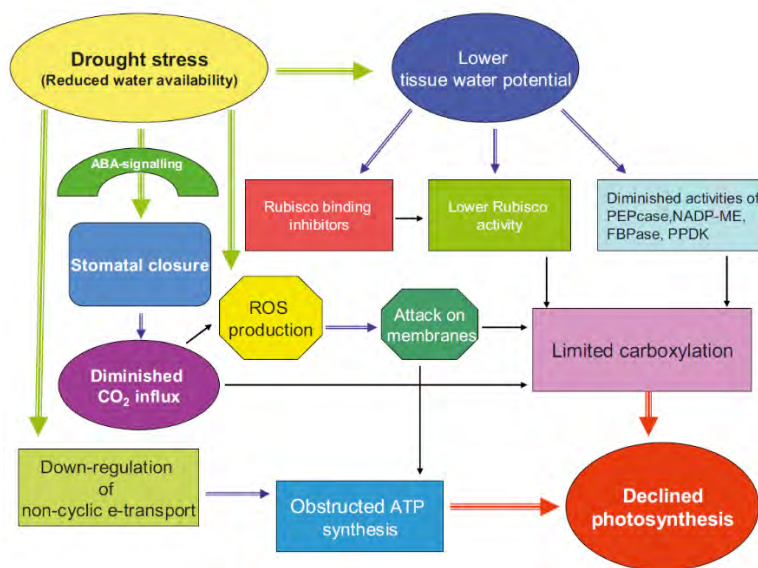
Drought stress
(Reduced water availability)

Lower
tissue water potential

ABA-signalling

Rubisco binding inhibitors

Lower Rubisco activity

Diminished activities of PEPcase, NADP-ME, FBPase, PPDK

Stomatal closure

ROS production

Attack on membranes

Limited carboxylation

Diminished $CO_2$ influx

Down-regulation of non-cyclic e-transport

Obstructed ATP synthesis

Declined photosynthesis